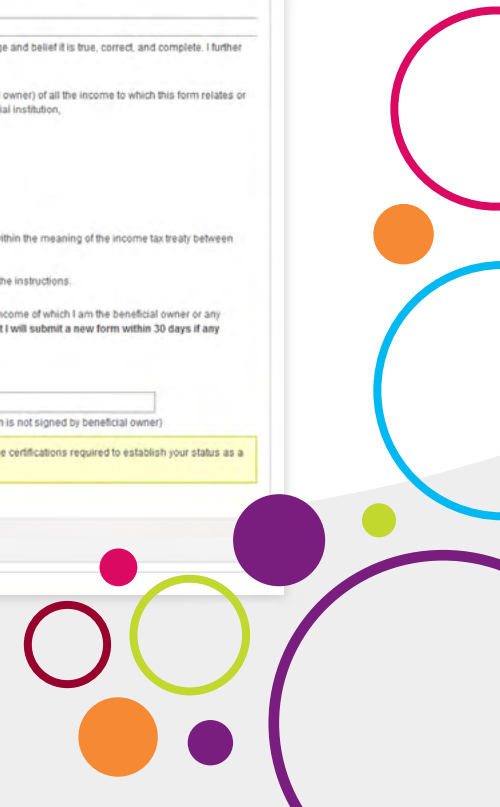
ge and belief it is true, correct, and complete. I further

owner) of all the income to which this form relates or ial institution,

ithin the meaning of the income tax treaty between

he instructions.

ncome of which I am the beneficial owner or any t I will submit a new form within 30 days if any

n is not signed by beneficial owner)

e certifications required to establish your status as a